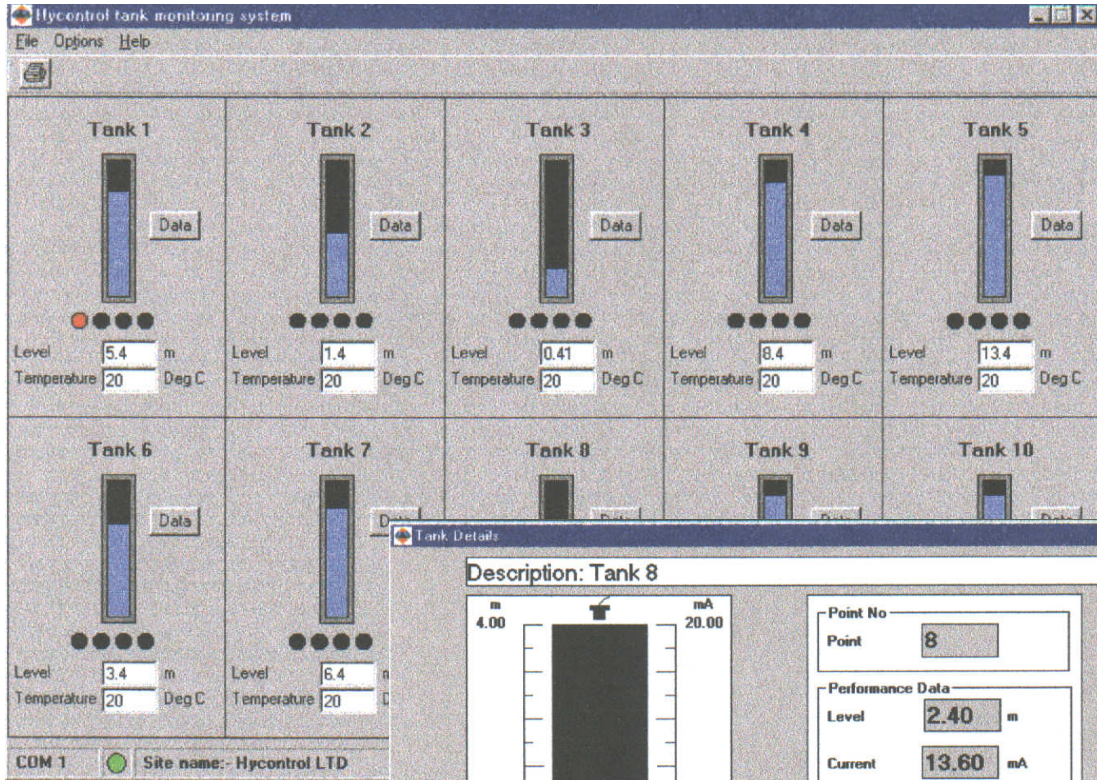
Hycontrol tank monitoring system

File Options Help

Tank 1
Data
Level 5.4 m
Temperature 20 Deg C

Tank 2
Data
Level 1.4 m
Temperature 20 Deg C

Tank 3
Data
Level 0.41 m
Temperature 20 Deg C

Tank 4
Data
Level 8.4 m
Temperature 20 Deg C

Tank 5
Data
Level 13.4 m
Temperature 20 Deg C

Tank 6
Data
Level 3.4 m
Temperature 20 Deg C

Tank 7
Data
Level 6.4 m
Temperature 20 Deg C

Tank 8

Tank 9

Tank 10

Tank Details

Description: Tank 8

m
4.00

mA
20.00

Point No
Point 8

Performance Data
Level 2.40 m
Current 13.60 mA

COM 1 Site name:- Hycontrol LTD